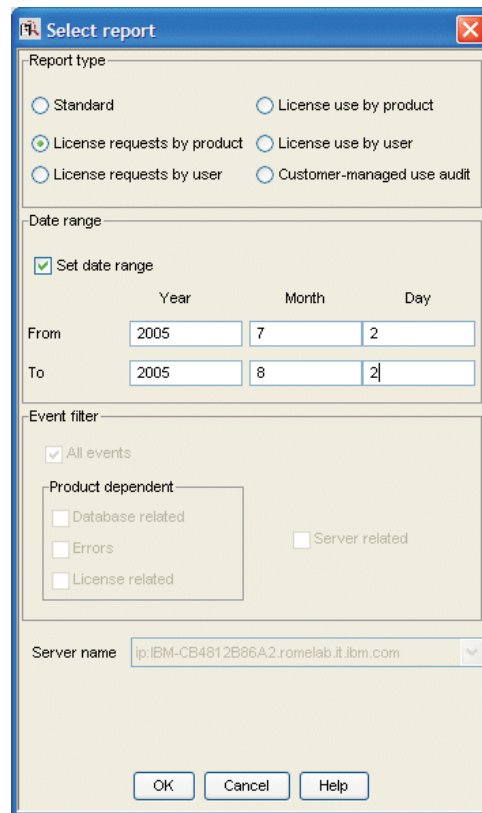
Select report

Report type

Standard

License use by product

License requests by product

License use by user

License requests by user

Customer-managed use audit

Date range

Set date range

| | Year | Month | Day |
|---|---|---|---|
| From | 2005 | 7 | 2 |
| To | 2005 | 8 | 2 |

Event filter

All events

Product dependent

Database related

Errors

License related

Server related

Server name ip:IBM-CB4812B86A2.romelab.it.ibm.com

OK Cancel Help